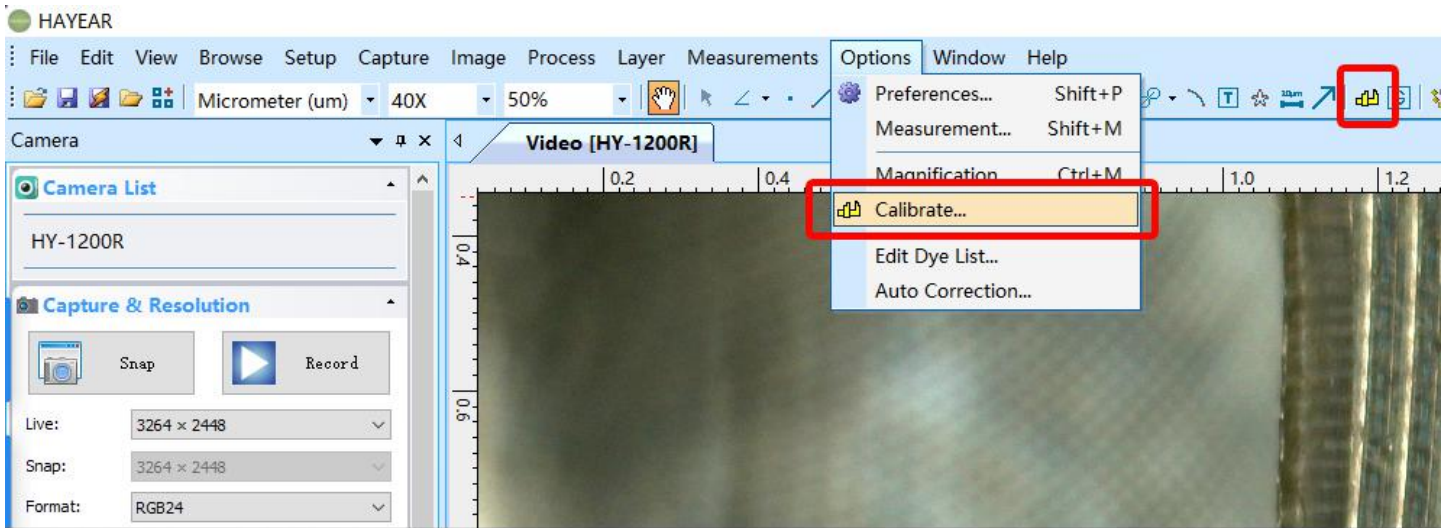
HAYEAR

File Edit View Browse Setup Capture Image Process Layer Measurements Options Window Help

Micrometer (um) 40X 50%

Camera

Camera List

HY-1200R

Capture & Resolution

Snap

Record

Live: 3264 × 2448

Snap: 3264 × 2448

Format: RGB24

Video [HY-1200R]

0.2 0.4 1.0 1.2

0.4

0.6

Preferences... Shift+P

Measurement... Shift+M

Magnification Ctrl+M

Calibrate...

Edit Dye List...

Auto Correction...